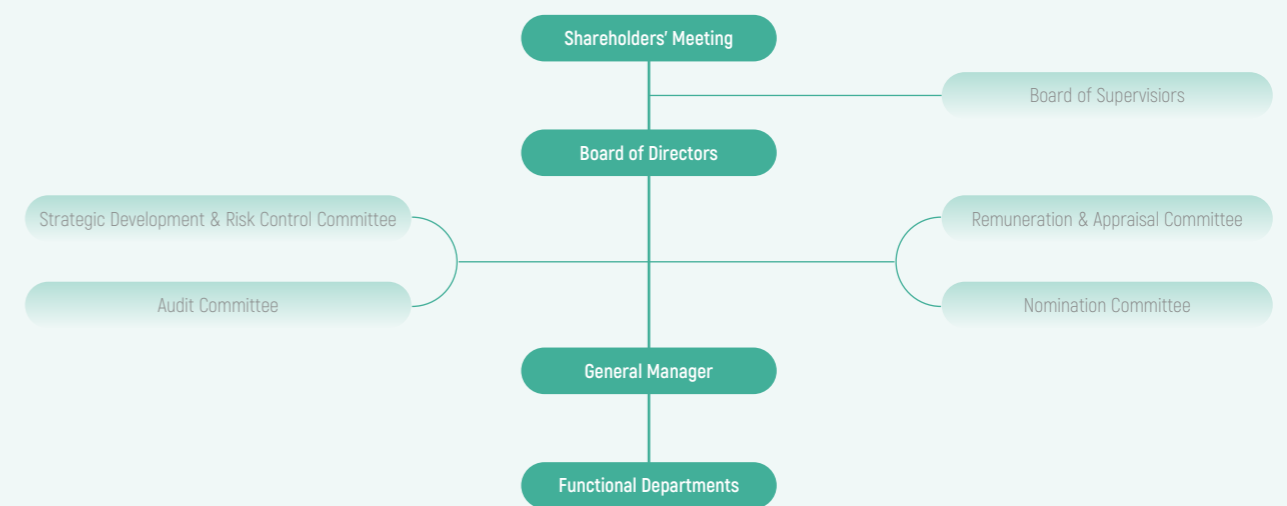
Shareholders' Meeting

Board of Supervisiors

Board of Directors

Strategic Development & Risk Control Committee

Audit Committee

Remuneration & Appraisal Committee

Nomination Committee

General Manager

Functional Departments